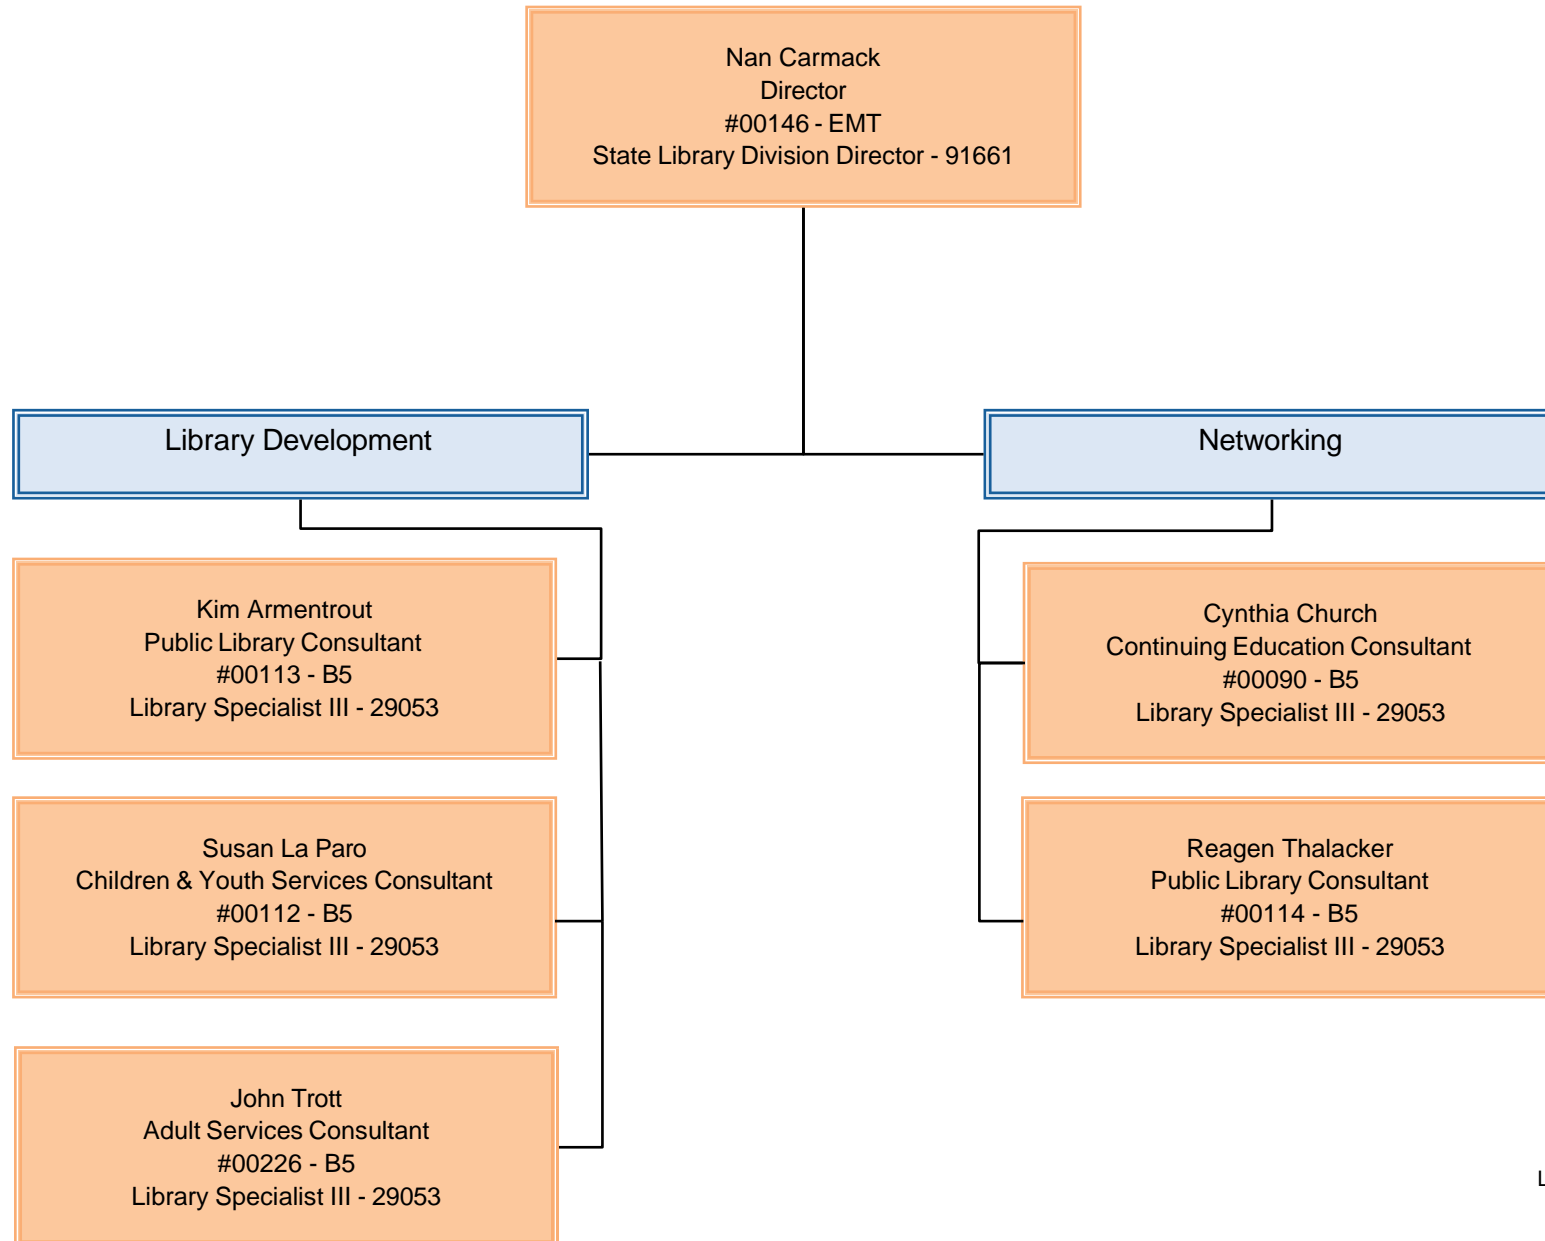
Nan Carmack
Director
#00146 - EMT
State Library Division Director - 91661

Library Development

Networking

Kim Armentrout
Public Library Consultant
#00113 - B5
Library Specialist III - 29053

Susan La Paro
Children & Youth Services Consultant
#00112 - B5
Library Specialist III - 29053

John Trott
Adult Services Consultant
#00226 - B5
Library Specialist III - 29053

Cynthia Church
Continuing Education Consultant
#00090 - B5
Library Specialist III - 29053

Reagen Thalacker
Public Library Consultant
#00114 - B5
Library Specialist III - 29053

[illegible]